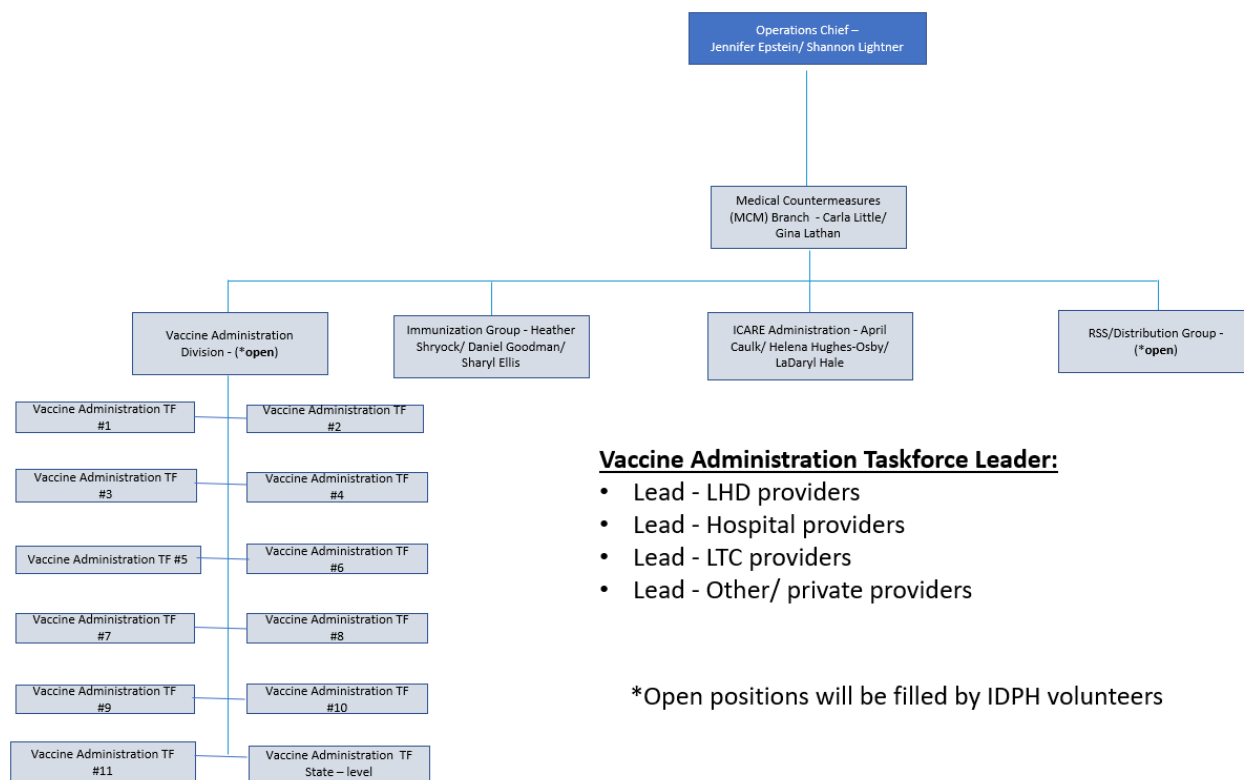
Operations Chief – Jennifer Epstein/ Shannon Lightner

Medical Countermeasures (MCM) Branch - Carla Little/ Gina Lathan

Vaccine Administration Division - (*open)

Immunization Group - Heather Shryock/ Daniel Goodman/ Sharyl Ellis

ICARE Administration - April Caulk/ Helena Hughes-Osby/ LaDaryl Hale

RSS/Distribution Group - (*open)

Vaccine Administration TF #1

Vaccine Administration TF #2

Vaccine Administration TF #3

Vaccine Administration TF #4

Vaccine Administration TF #5

Vaccine Administration TF #6

Vaccine Administration TF #7

Vaccine Administration TF #8

Vaccine Administration TF #9

Vaccine Administration TF #10

Vaccine Administration TF #11

Vaccine Administration TF State – level

Vaccine Administration Taskforce Leader:
• Lead - LHD providers
• Lead - Hospital providers
• Lead - LTC providers
• Lead - Other/ private providers

*Open positions will be filled by IDPH volunteers